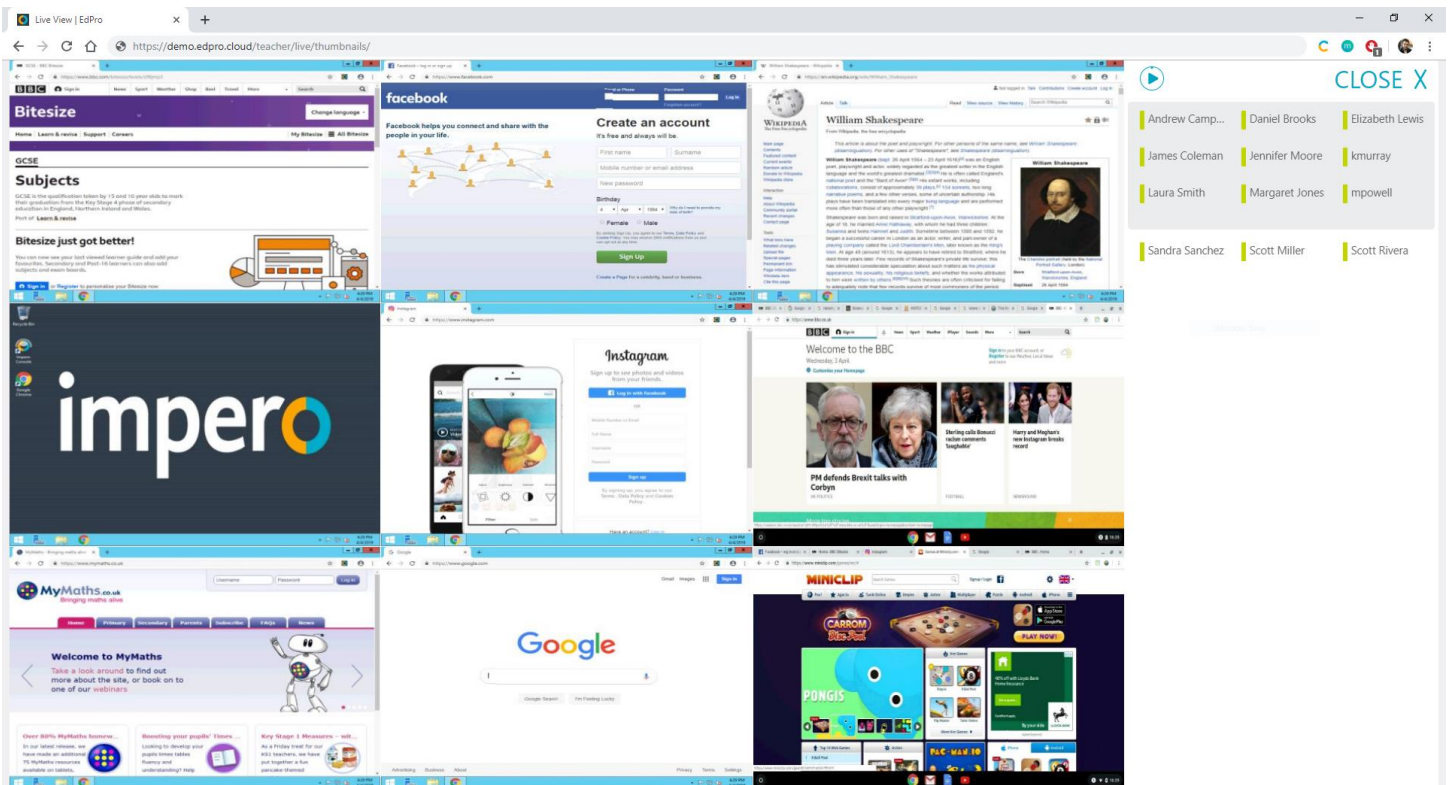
Live View | EdPro

https://demo.edpro.cloud/teacher/live/thumbnails/

CLOSE X

Andrew Camp... | Daniel Brooks | Elizabeth Lewis
James Coleman | Jennifer Moore | kmurray
Laura Smith | Margaret Jones | mpowell
Sandra Sanchez | Scott Miller | Scott Rivera

BBC Bitesize

GCSE

Subjects

GCSE is the qualification taken by 15 and 16 year olds to mark their graduation from the Key Stage 4 phase of secondary education in England, Northern Ireland and Wales.

Bitesize just got better!

facebook

Facebook helps you connect and share with the people in your life.

Create an account

It's free and always will be.

First name
Surname
Mobile number or email address
New password
Birthday
Female
Male
Sign Up

William Shakespeare

WIKIPEDIA The Free Encyclopedia

impero

Instagram

Sign up to see photos and videos from your friends.

Log in with Facebook

Sign up

Welcome to the BBC

PM defends Brexit talks with Corbyn

Sterling calls Bonucci racism comments 'laughable'

Harry and Meghan's new Instagram breaks record

MyMaths.co.uk Bringing maths alive

Home Primary Secondary Parents Subscribe FAQs News

Welcome to MyMaths

Take a look around to find out more about the site, or book on to one of our webinars

Google

Google Search I'm Feeling Lucky

MINICLIP

CARROM Disc Pool

PONGIS

PLAY NOW!

PAC-MAN 10